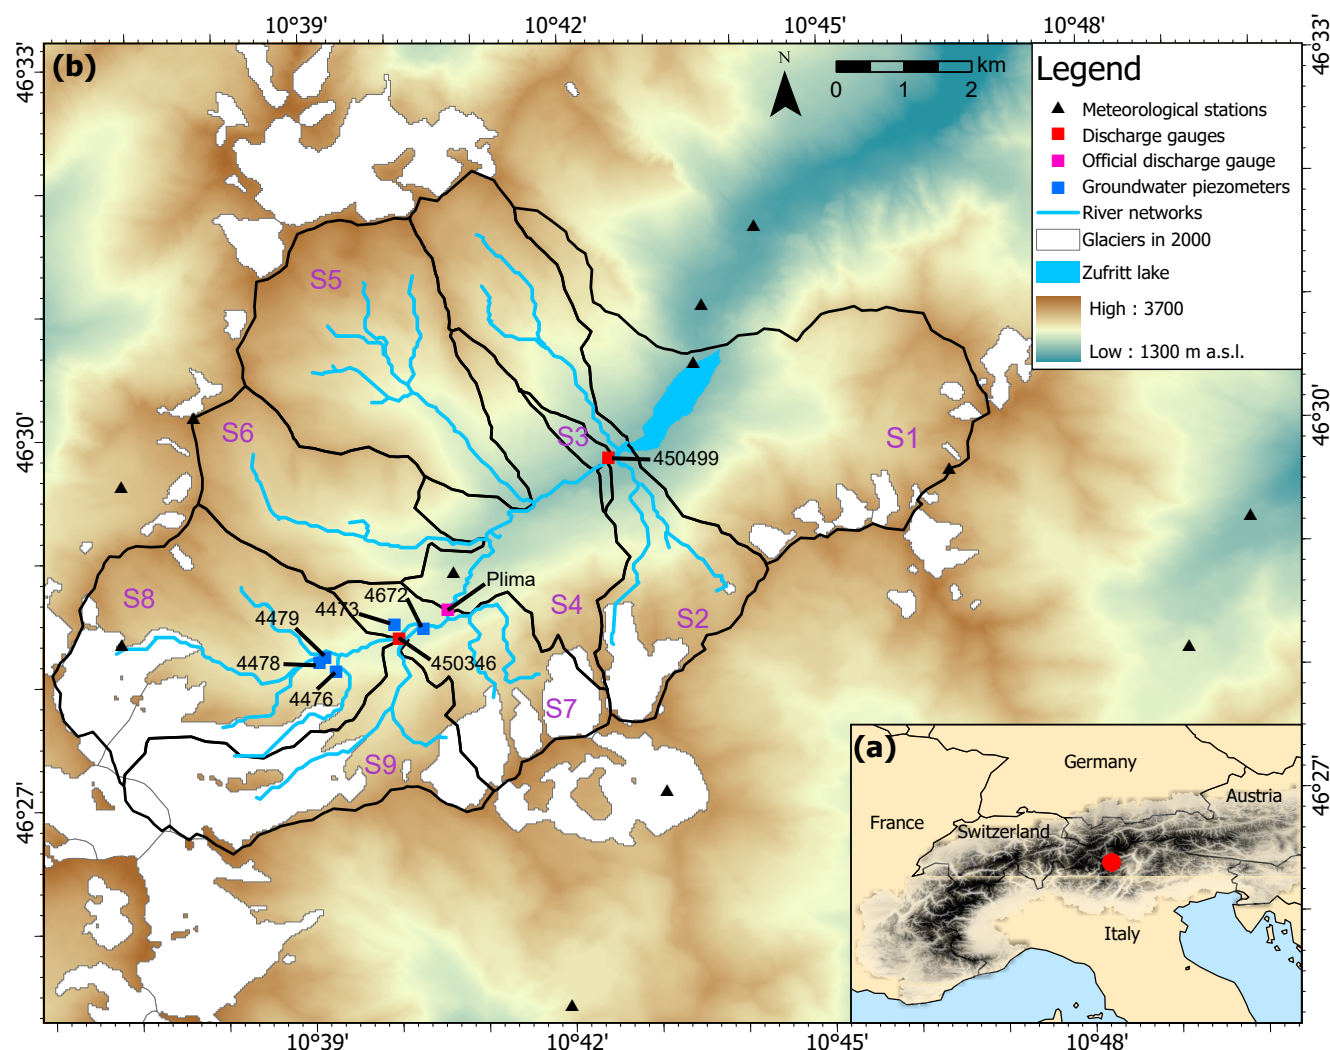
10°39' 10°42' 10°45' 10°48'

46°33'

(b)

N

km
0 1 2

Legend
Meteorological stations
Discharge gauges
Official discharge gauge
Groundwater piezometers
River networks
Glaciers in 2000
Zufritt lake
High : 3700
Low : 1300 m a.s.l.

S5
S6
S3
S1
450499
S8
Plima
4672
4473
4479
S4
S2
4478
450346
4476
S7
S9

46°30'

46°27'

(a)
Germany
Austria
France
Switzerland
Italy

10°39' 10°42' 10°45' 10°48'

46°33'
46°30'
46°27'